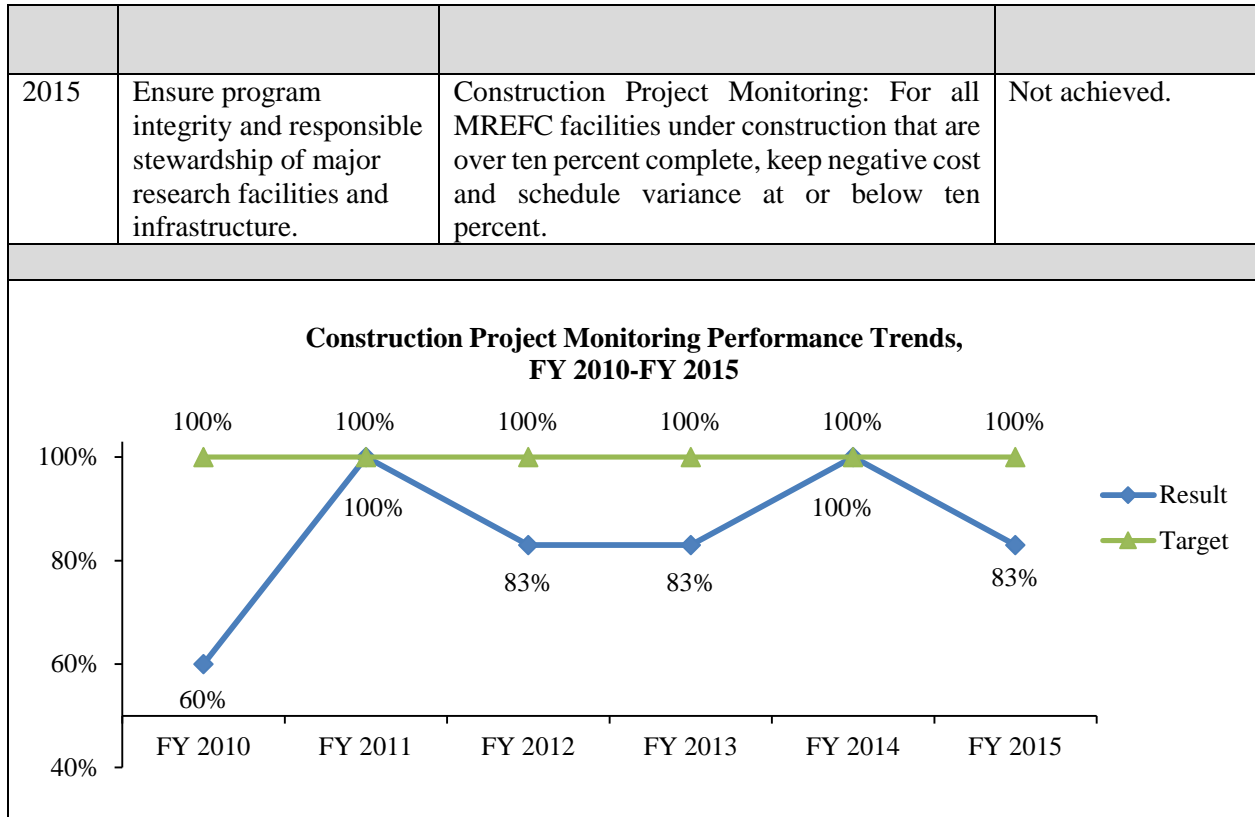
|  |  |  |  |
|---|---|---|---|
| 2015 | Ensure program integrity and responsible stewardship of major research facilities and infrastructure. | Construction Project Monitoring: For all MREFC facilities under construction that are over ten percent complete, keep negative cost and schedule variance at or below ten percent. | Not achieved. |

Construction Project Monitoring Performance Trends, FY 2010-FY 2015

100% 100% 100% 100% 100% 100%

100%
80%
60%
40%

100% 100%
83% 83% 83%
60%

FY 2010 FY 2011 FY 2012 FY 2013 FY 2014 FY 2015

Result
Target